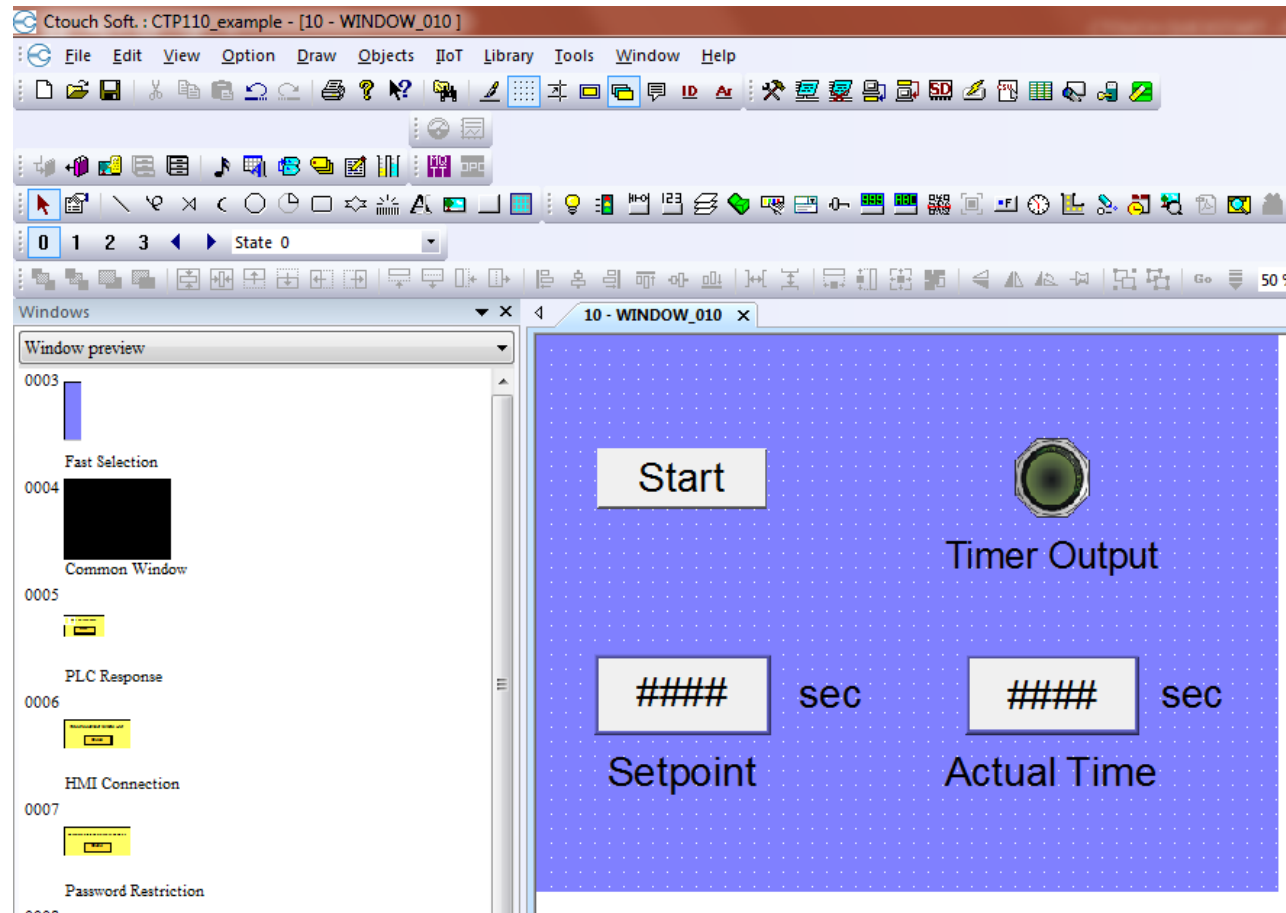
Ctouch Soft. : CTP110_example - [10 - WINDOW_010 ]

File Edit View Option Draw Objects IIoT Library Tools Window Help

0 1 2 3 State 0

Go 50

Windows

Window preview

0003

Fast Selection

0004

Common Window

0005

PLC Response

0006

HMI Connection

0007

Password Restriction

10 - WINDOW_010

Start

Timer Output

#### sec

#### sec

Setpoint

Actual Time